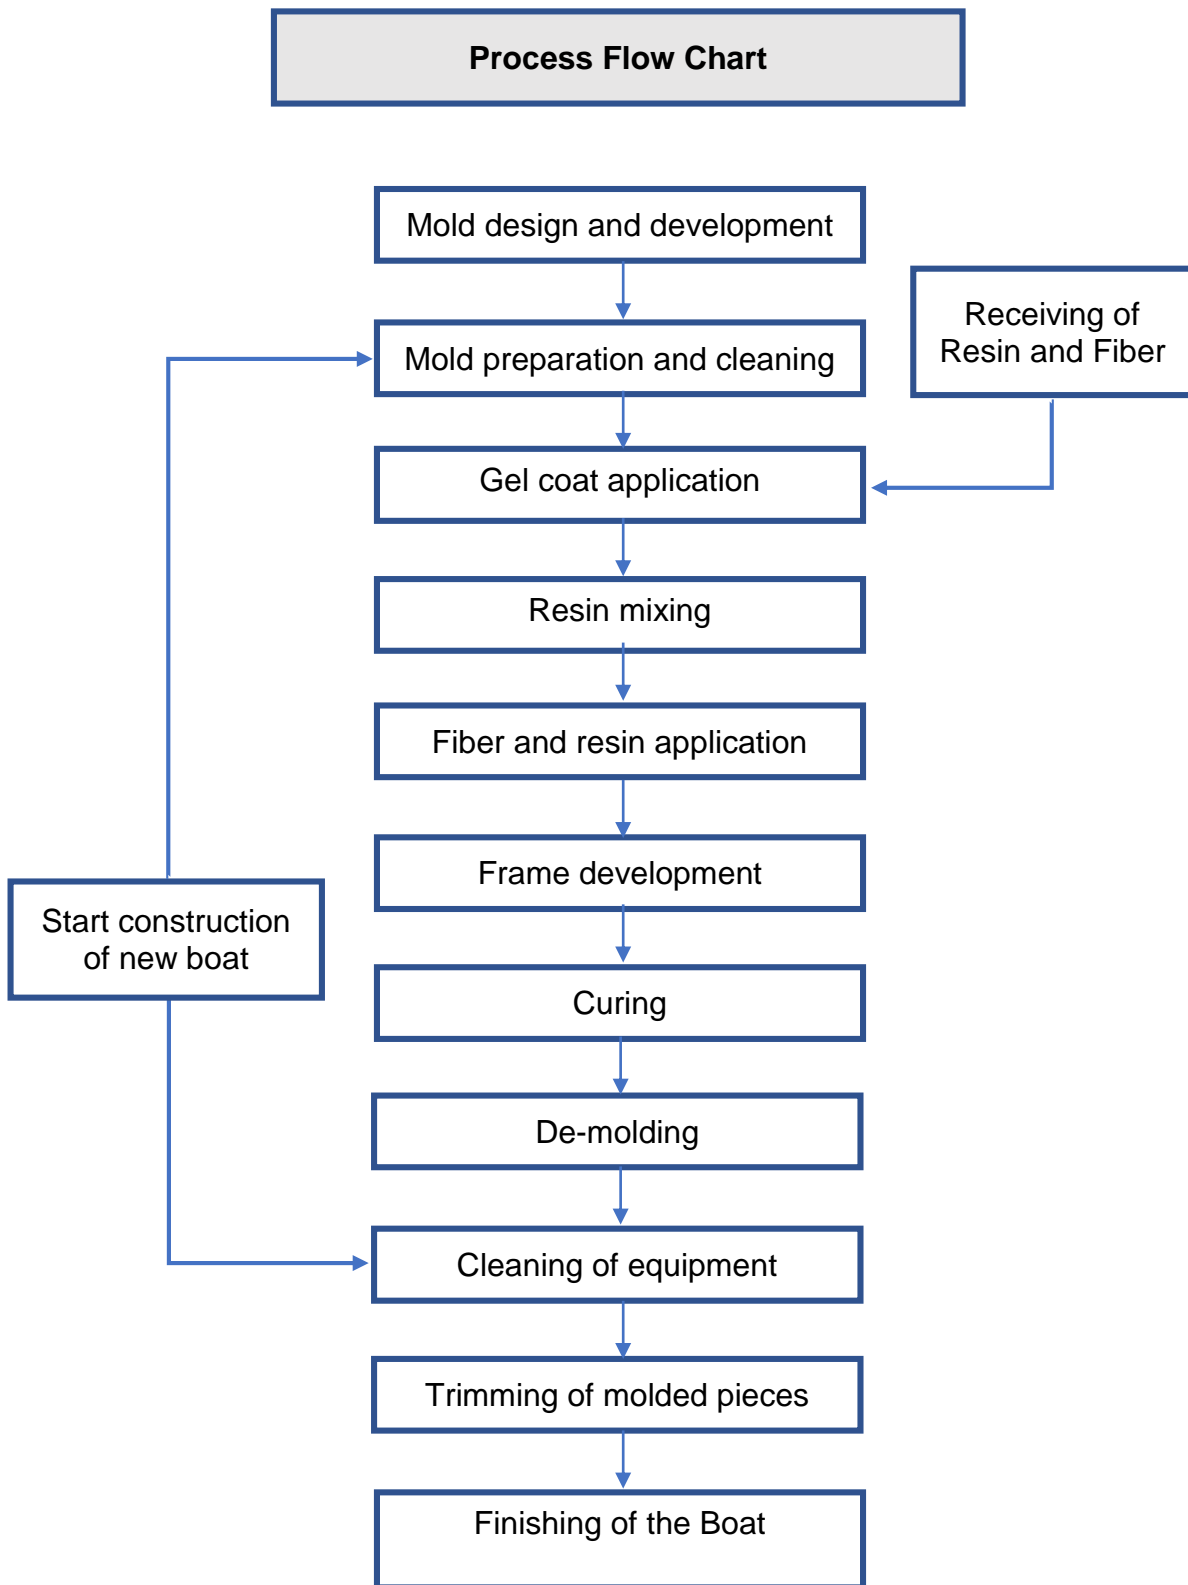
Process Flow Chart

Mold design and development

Receiving of Resin and Fiber

Mold preparation and cleaning

Gel coat application

Resin mixing

Fiber and resin application

Frame development

Start construction of new boat

Curing

De-molding

Cleaning of equipment

Trimming of molded pieces

Finishing of the Boat